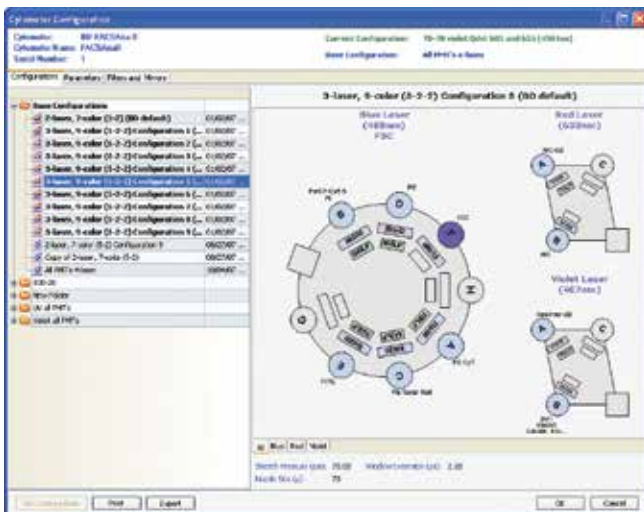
Cytometer Configuration

Cytometer: BD FACSAria II
Cytometer Name: FACSAria II
Serial Number: 1

Current Configuration: 70-70 violet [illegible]
Base Configuration: All PMT's in Base

Configuration | Parameters | Filters and Mirrors

Base Configurations
2-laser, 7-color (5-2) (BD default)
3-laser, 9-color (3-2-2) Configuration 1 (...
3-laser, 9-color (3-2-2) Configuration 2 (...
3-laser, 9-color (3-2-2) Configuration 3 (...
3-laser, 9-color (3-2-2) Configuration 4 (...
3-laser, 9-color (3-2-2) Configuration 5 (...
3-laser, 9-color (3-2-2) Configuration 6 (...
3-laser, 9-color (3-2-2) Configuration 7 (...
3-laser, 9-color (3-2-2) Configuration 8 (...
3-laser, 9-color (3-2-2) Configuration 9 (...
2-laser, 7-color (5-2) Configuration 9
Copy of 2-laser, 7-color (5-2)
All PMT's Moved
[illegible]
New Folder
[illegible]
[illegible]
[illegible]

3-laser, 9-color (3-2-2) Configuration 8 (BD default)

Blue Laser (488nm)
FSC

Red Laser (633nm)

Violet Laser (407nm)

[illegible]

Blue | Red | Violet

Sheath pressure (psi): 70.00   Window extension (µs): 2.00
Nozzle Size (µ): 70

Set Configuration | Print | Export

OK | Cancel